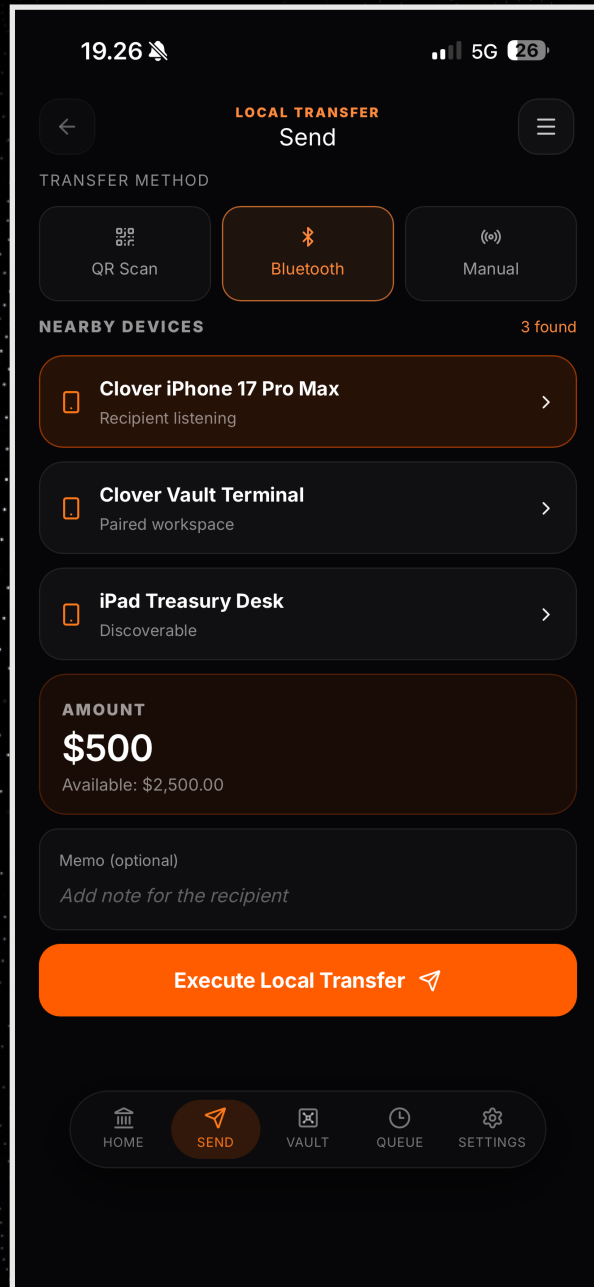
19.26

5G 26

LOCAL TRANSFER
Send

TRANSFER METHOD

QR Scan

Bluetooth

Manual

NEARBY DEVICES

3 found

Clover iPhone 17 Pro Max
Recipient listening

Clover Vault Terminal
Paired workspace

iPad Treasury Desk
Discoverable

AMOUNT
$500
Available: $2,500.00

Memo (optional)
Add note for the recipient

Execute Local Transfer

HOME
SEND
VAULT
QUEUE
SETTINGS